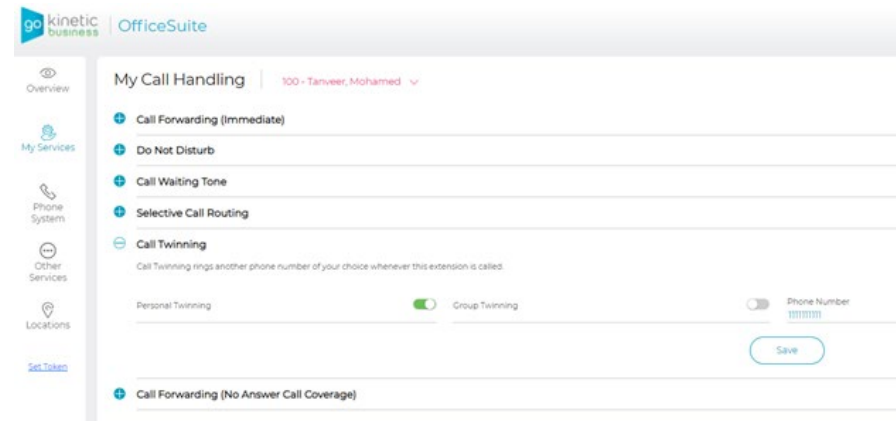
go kinetic business | OfficeSuite

Overview

My Services

Phone System

Other Services

Locations

Set Token

My Call Handling | 100 - Tanveer, Mohamed

Call Forwarding (Immediate)

Do Not Disturb

Call Waiting Tone

Selective Call Routing

Call Twinning

Call Twinning rings another phone number of your choice whenever this extension is called.

Personal Twinning

Group Twinning

Phone Number
1111111111

Save

Call Forwarding (No Answer Call Coverage)